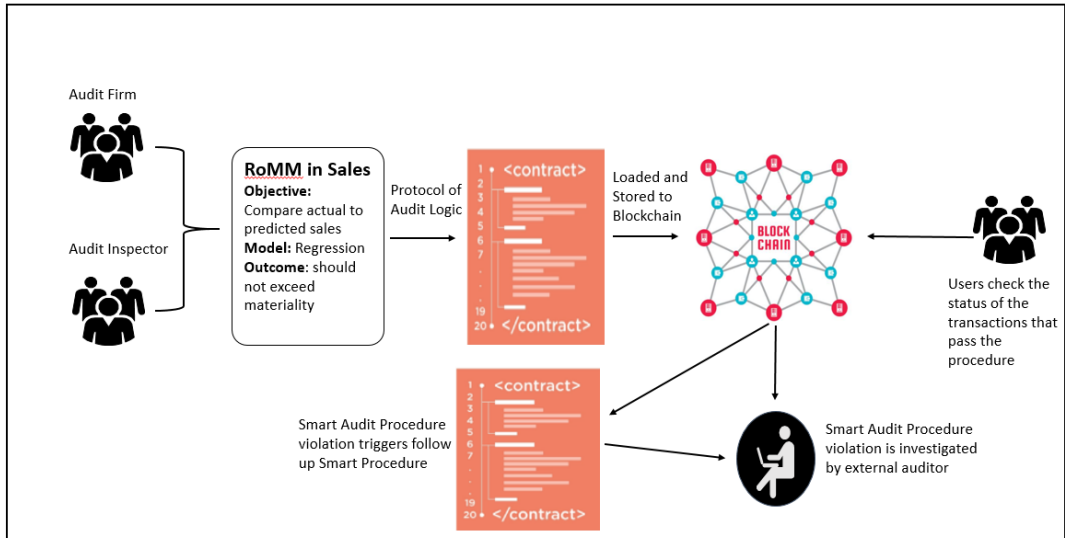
Audit Firm

Audit Inspector

RoMM in Sales
Objective: Compare actual to predicted sales
Model: Regression
Outcome: should not exceed materiality

Protocol of Audit Logic

1 <contract>
2
3
4
5
6
7
.
.
19
20 </contract>

Loaded and Stored to Blockchain

BLOCK CHAIN

Users check the status of the transactions that pass the procedure

1 <contract>
2
3
4
5
6
7
.
.
19
20 </contract>

Smart Audit Procedure violation triggers follow up Smart Procedure

Smart Audit Procedure violation is investigated by external auditor